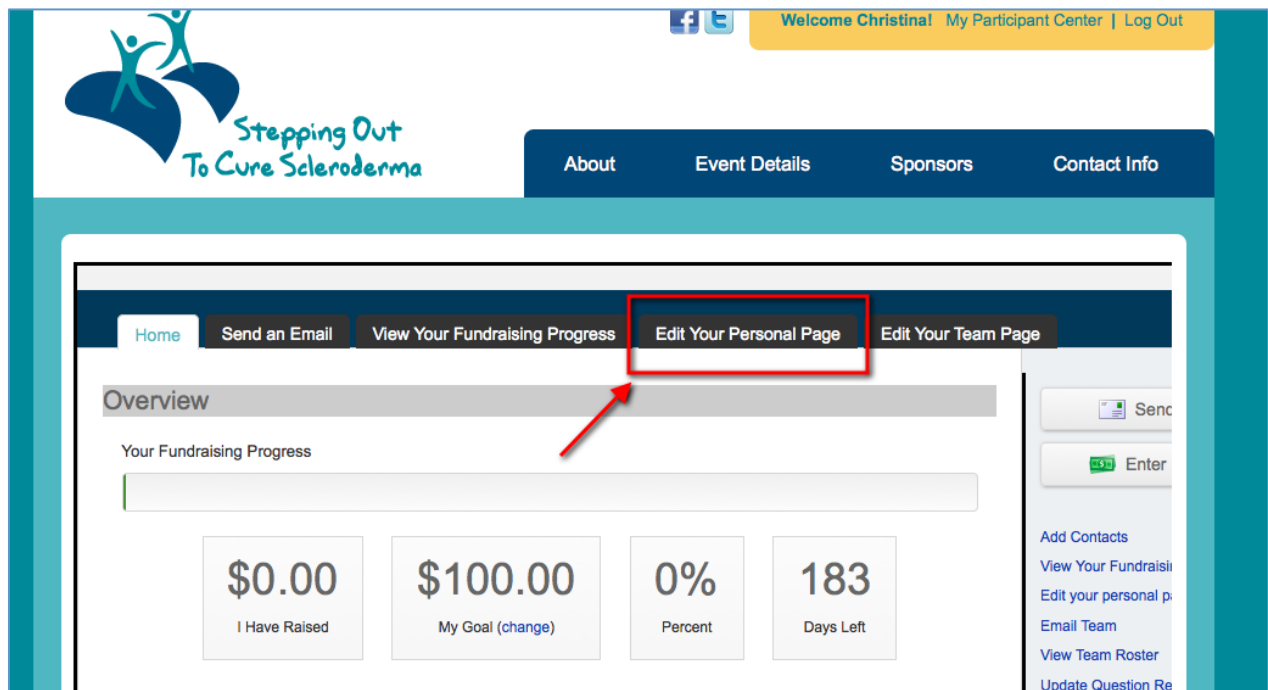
Welcome Christina! My Participant Center | Log Out

Stepping Out To Cure Scleroderma

About Event Details Sponsors Contact Info

Home Send an Email View Your Fundraising Progress Edit Your Personal Page Edit Your Team Page

Overview

Your Fundraising Progress

$0.00
I Have Raised

$100.00
My Goal (change)

0%
Percent

183
Days Left

Send

Enter

Add Contacts
View Your Fundraisi
Edit your personal p
Email Team
View Team Roster
Update Question Re